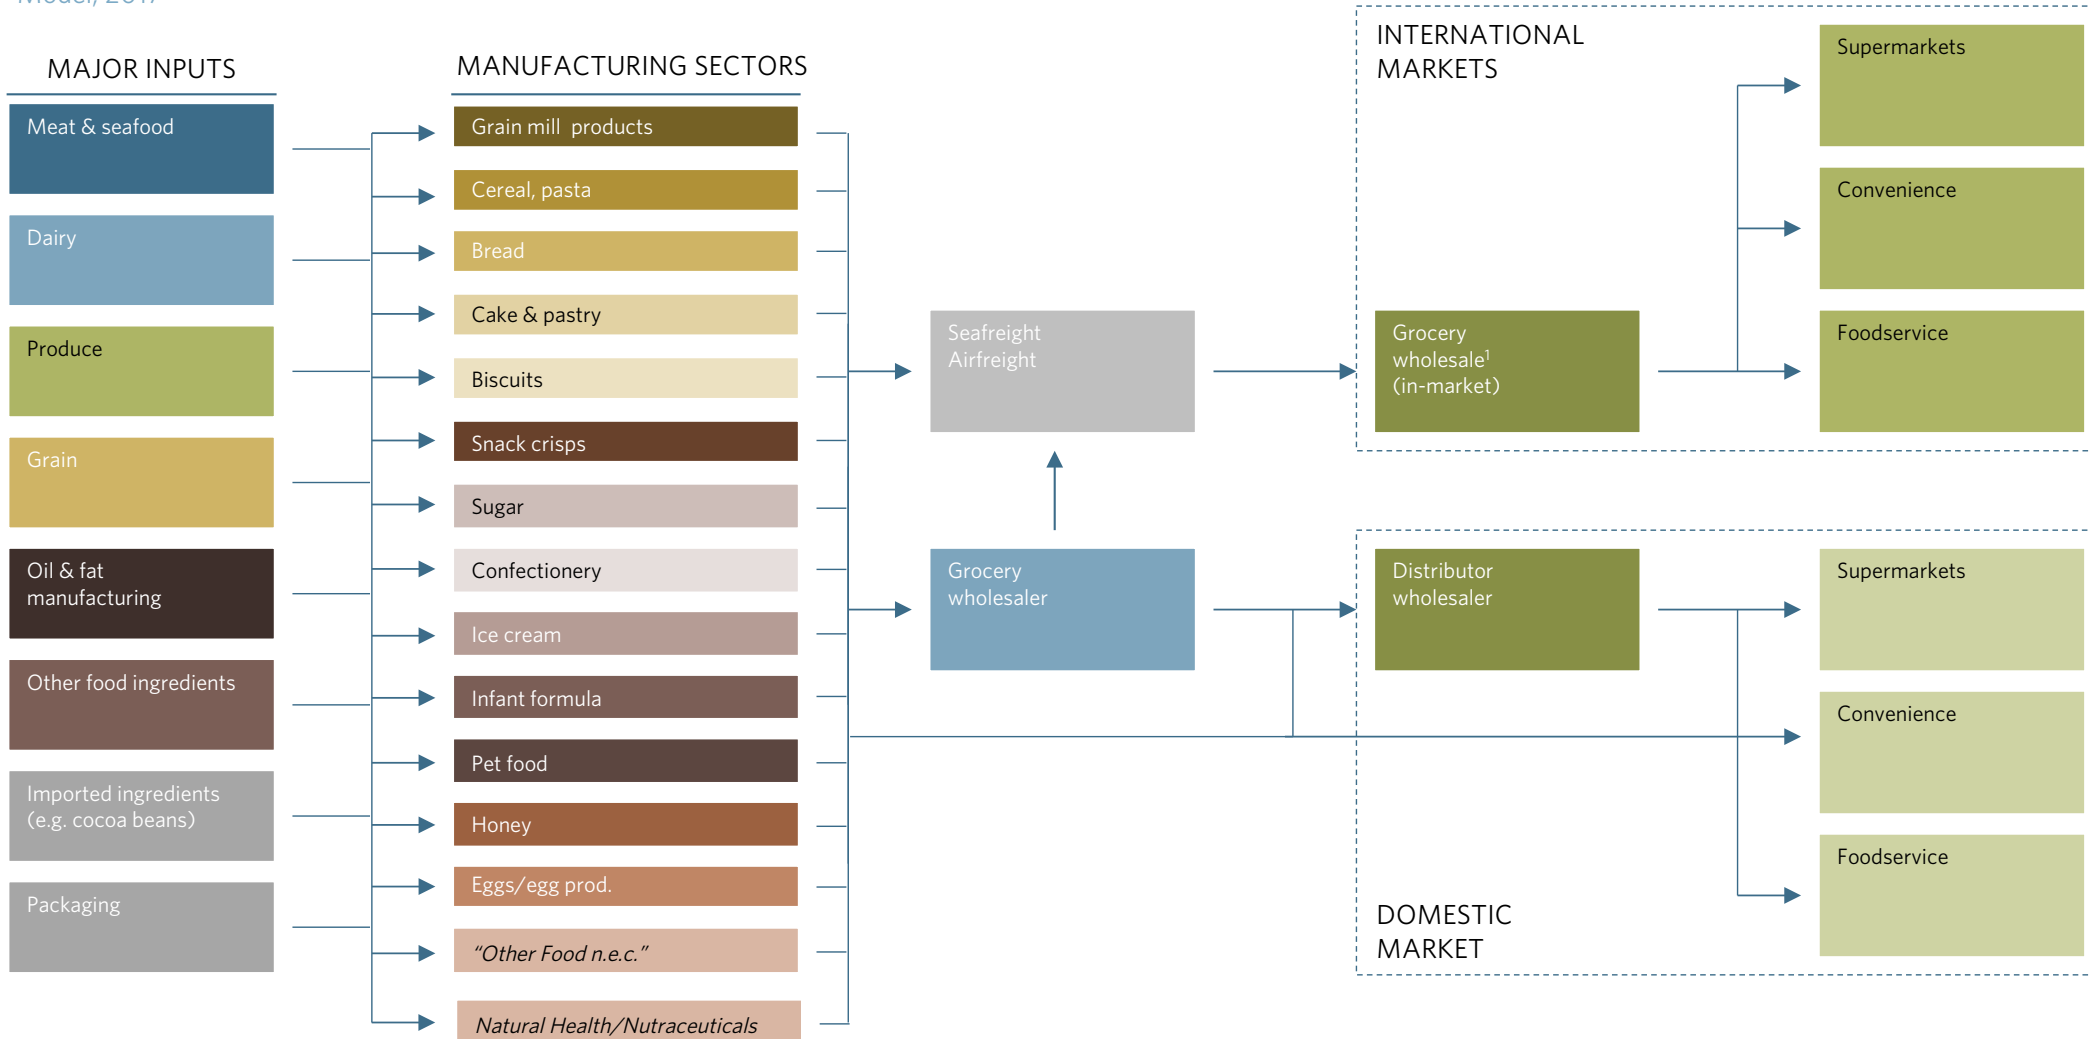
Model, 2017

MAJOR INPUTS

Meat & seafood

Dairy

Produce

Grain

Oil & fat manufacturing

Other food ingredients

Imported ingredients (e.g. cocoa beans)

Packaging

MANUFACTURING SECTORS

Grain mill products

Cereal, pasta

Bread

Cake & pastry

Biscuits

Snack crisps

Sugar

Confectionery

Ice cream

Infant formula

Pet food

Honey

Eggs/egg prod.

"Other Food n.e.c."

Natural Health/Nutraceuticals

Seafreight Airfreight

Grocery wholesaler

INTERNATIONAL MARKETS

Grocery wholesale$^1$ (in-market)

Supermarkets

Convenience

Foodservice

Distributor wholesaler

Supermarkets

Convenience

Foodservice

DOMESTIC MARKET